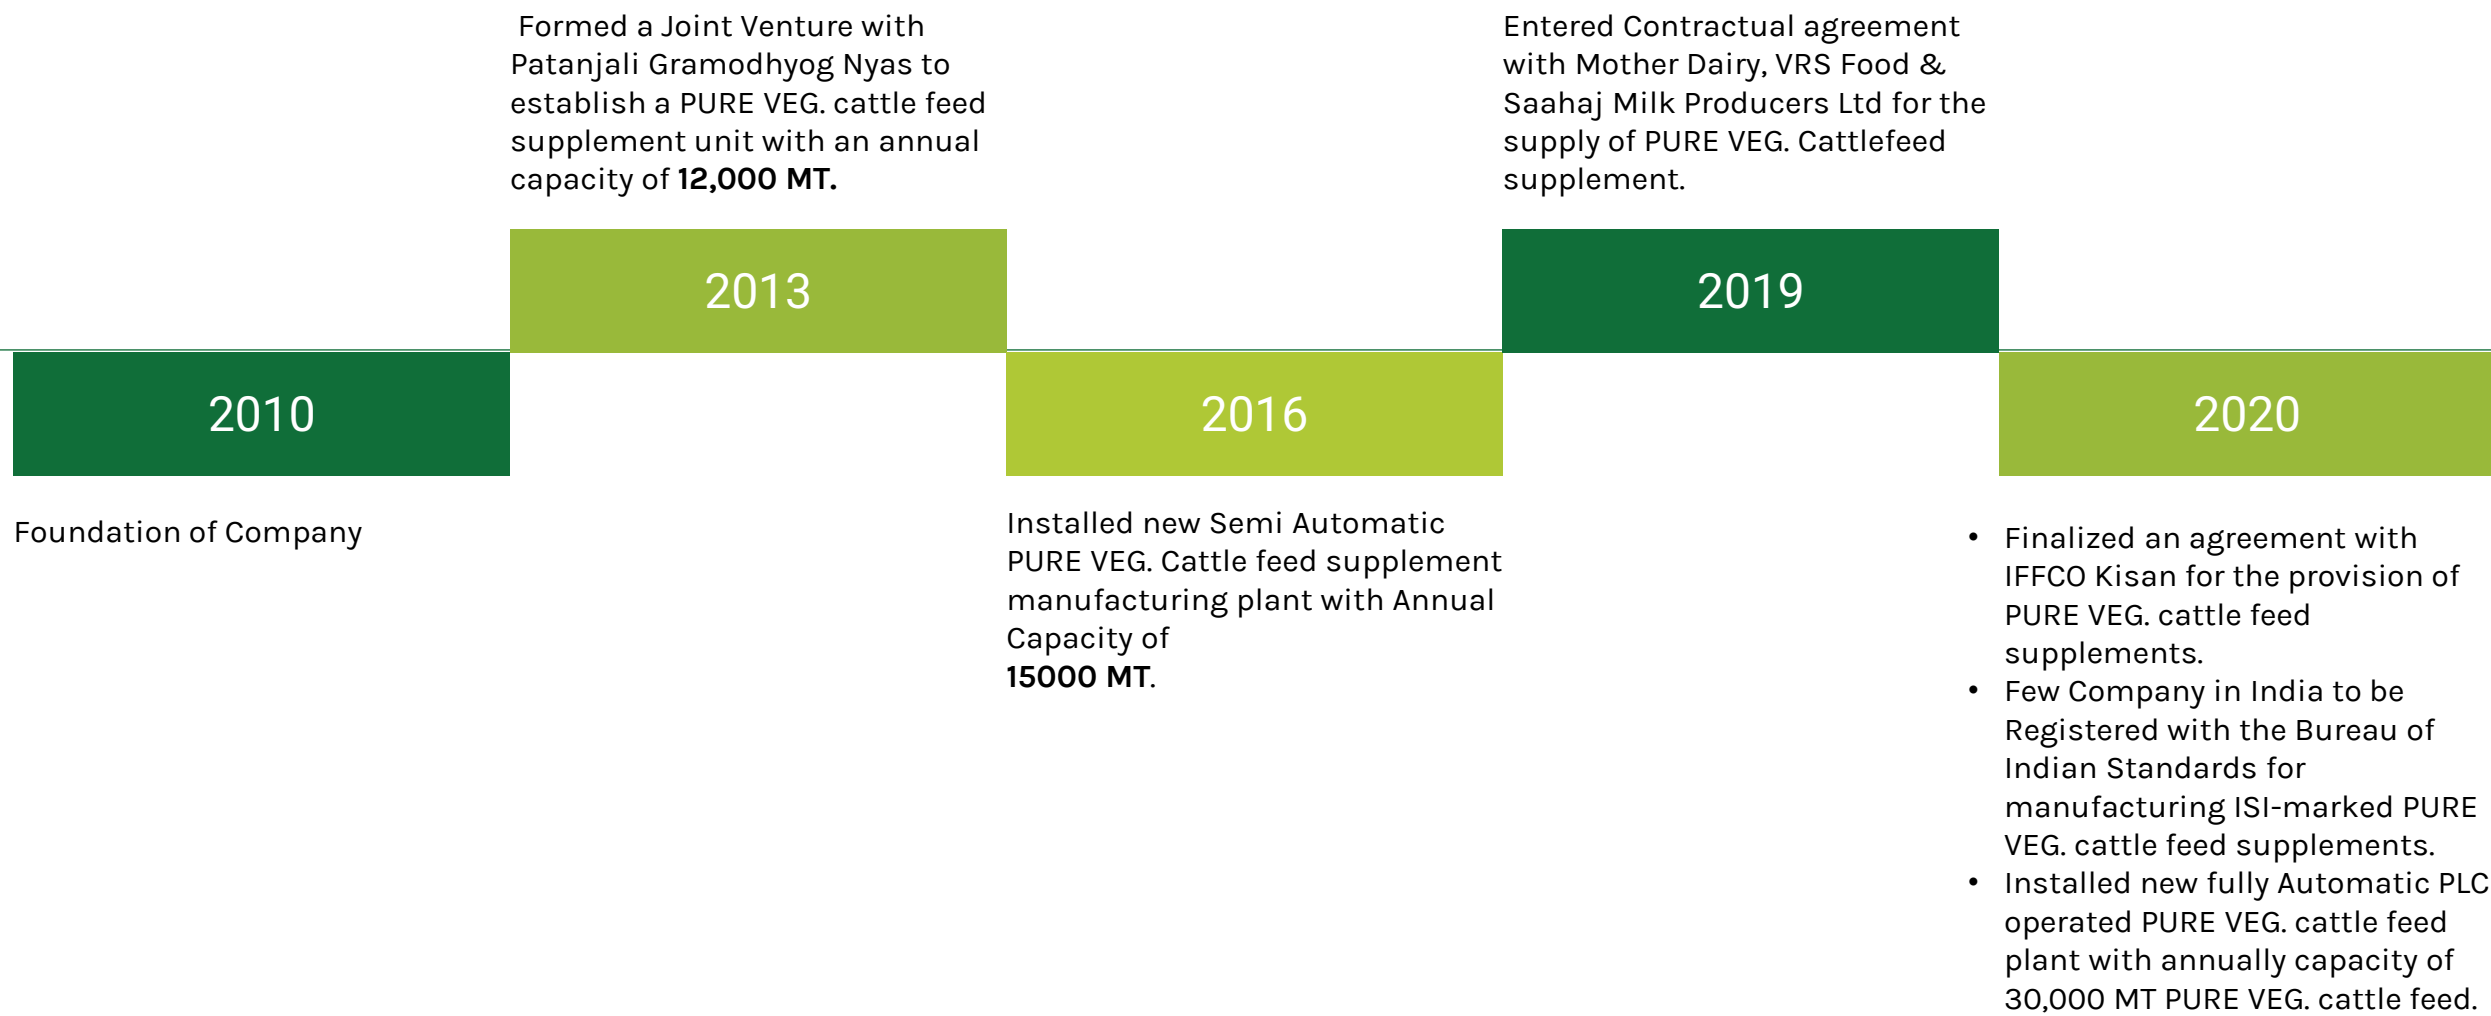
Formed a Joint Venture with Patanjali Gramodhyog Nyas to establish a PURE VEG. cattle feed supplement unit with an annual capacity of **12,000 MT.**

2013

Entered Contractual agreement with Mother Dairy, VRS Food & Saahaj Milk Producers Ltd for the supply of PURE VEG. Cattlefeed supplement.

2019

2010

Foundation of Company

2016

Installed new Semi Automatic PURE VEG. Cattle feed supplement manufacturing plant with Annual Capacity of
**15000 MT**.

2020

- Finalized an agreement with IFFCO Kisan for the provision of PURE VEG. cattle feed supplements.
- Few Company in India to be Registered with the Bureau of Indian Standards for manufacturing ISI-marked PURE VEG. cattle feed supplements.
- Installed new fully Automatic PLC operated PURE VEG. cattle feed plant with annually capacity of 30,000 MT PURE VEG. cattle feed.